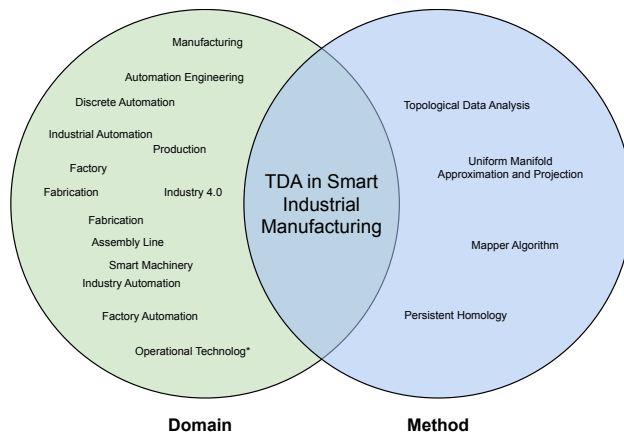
Manufacturing

Automation Engineering

Discrete Automation

Industrial Automation

Production

Factory

Fabrication

Industry 4.0

Fabrication

Assembly Line

Smart Machinery

Industry Automation

Factory Automation

Operational Technolog*

TDA in Smart Industrial Manufacturing

Topological Data Analysis

Uniform Manifold Approximation and Projection

Mapper Algorithm

Persistent Homology

Domain

Method